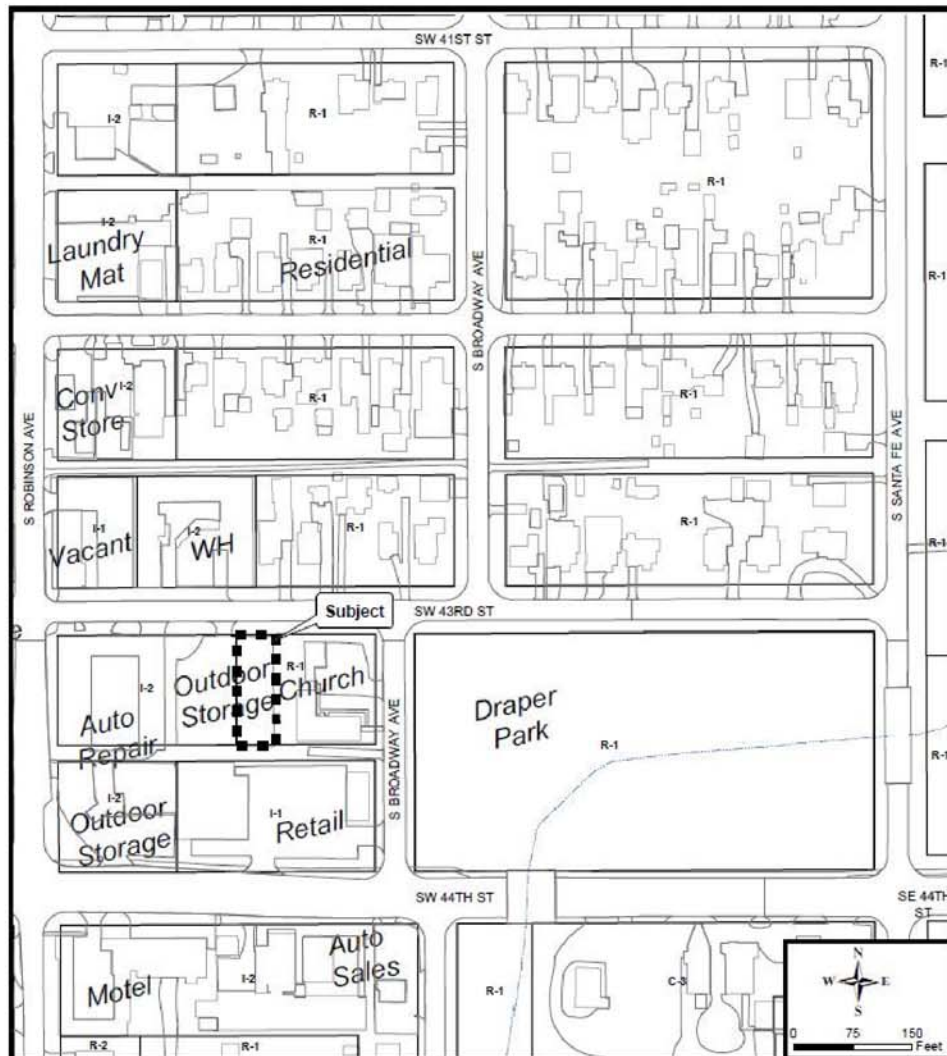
SW 41ST ST

R-1

I-2

R-1

R-1

I-2

Laundry Mat

R-1

Residential

S BROADWAY AVE

R-1

Conv Store

I-2

R-1

R-1

S ROBINSON AVE

S SANTA FE AVE

I-1

Vacant

I-2

WH

R-1

R-1

R-1

Subject

SW 43RD ST

e

I-2

Outdoor Storage

R-1

Church

Auto Repair

S BROADWAY AVE

Draper Park

R-1

R-1

I-2

Outdoor Storage

I-1

Retail

SW 44TH ST

SE 44TH ST

Auto Sales

Motel

I-2

R-1

C-3

R-2

R-1

N

W

E

S

0

75

150

Feet